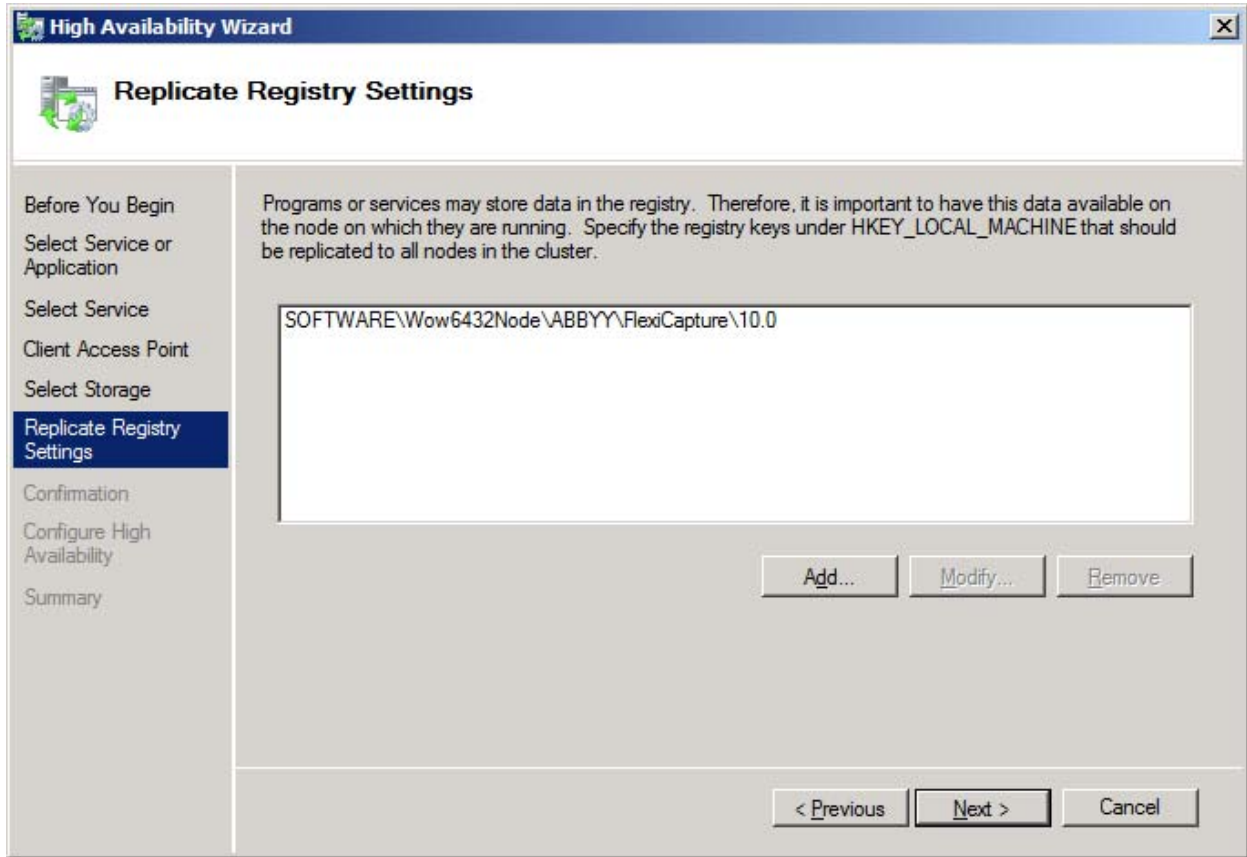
High Availability Wizard

Replicate Registry Settings

Before You Begin
Select Service or Application
Select Service
Client Access Point
Select Storage
Replicate Registry Settings
Confirmation
Configure High Availability
Summary

Programs or services may store data in the registry. Therefore, it is important to have this data available on the node on which they are running. Specify the registry keys under HKEY_LOCAL_MACHINE that should be replicated to all nodes in the cluster.

SOFTWARE\Wow6432Node\ABBYY\FlexiCapture\10.0

Add...
Modify...
Remove

< Previous
Next >
Cancel